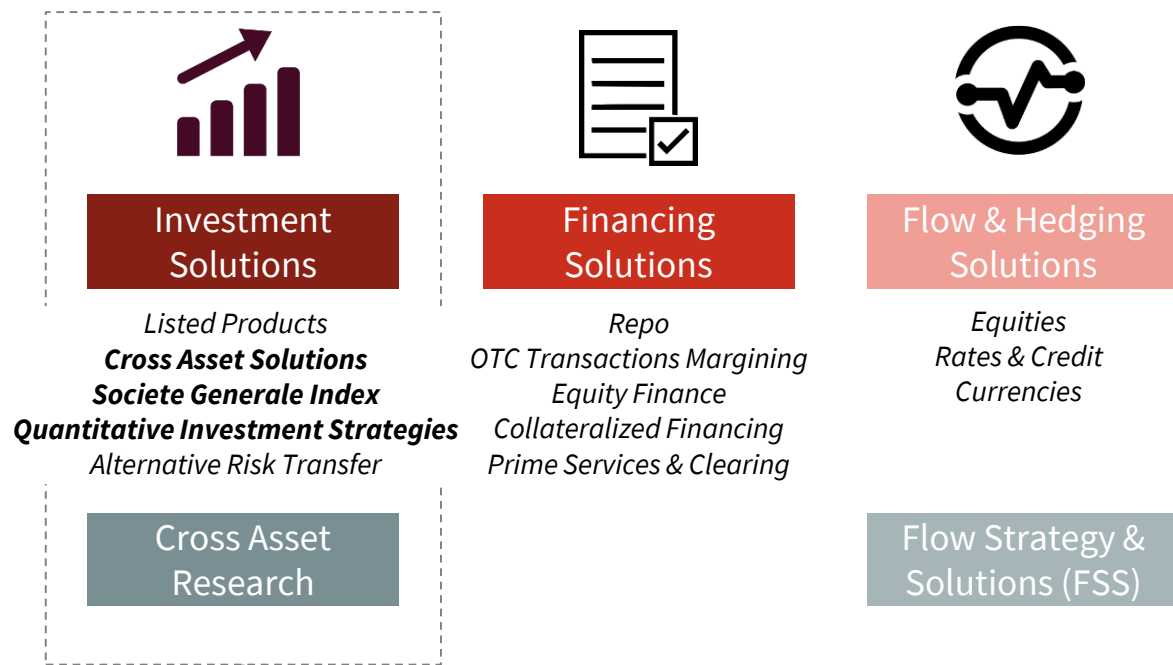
Investment Solutions

Listed Products
Cross Asset Solutions
Societe Generale Index
Quantitative Investment Strategies
Alternative Risk Transfer

Cross Asset Research

Financing Solutions

Repo
OTC Transactions Margining
Equity Finance
Collateralized Financing
Prime Services & Clearing

Flow & Hedging Solutions

Equities
Rates & Credit
Currencies

Flow Strategy & Solutions (FSS)